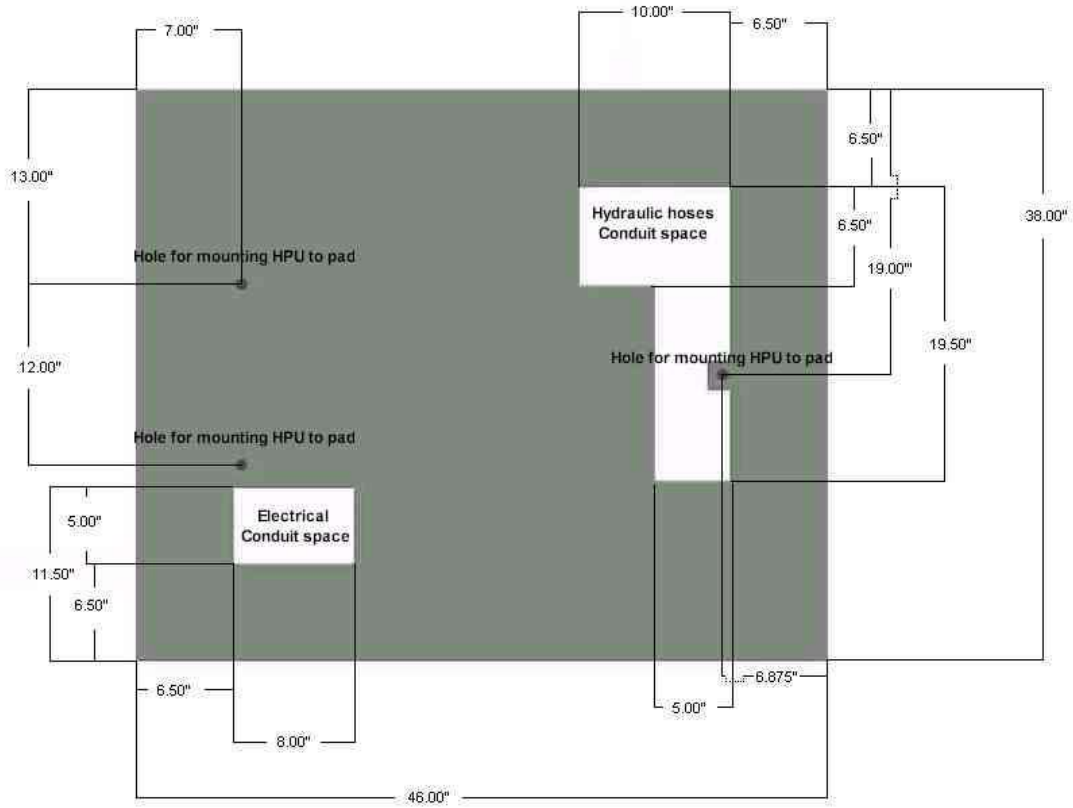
7.00"

10.00"

6.50"

13.00"

6.50"

Hydraulic hoses Conduit space

6.50"

38.00"

Hole for mounting HPU to pad

19.00"

Hole for mounting HPU to pad

19.50"

12.00"

Hole for mounting HPU to pad

5.00"

Electrical Conduit space

11.50"

6.50"

6.875"

6.50"

5.00"

8.00"

46.00"